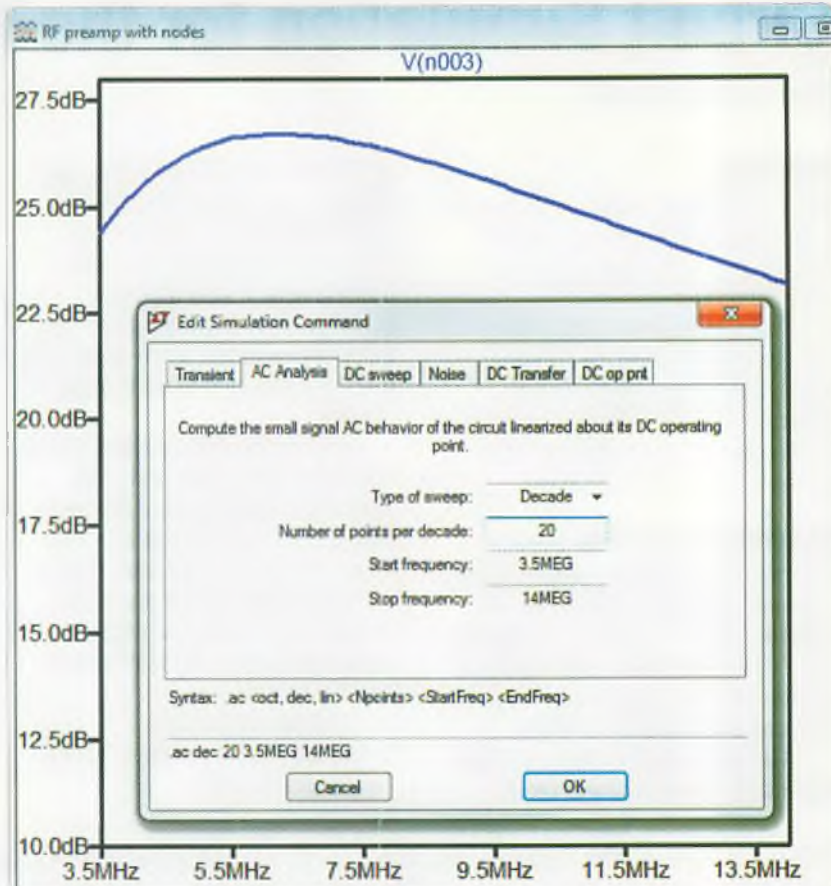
RF preamp with nodes

V(n003)

27.5dB
25.0dB
22.5dB
20.0dB
17.5dB
15.0dB
12.5dB
10.0dB

Edit Simulation Command

Transient | AC Analysis | DC sweep | Noise | DC Transfer | DC op pnt

Compute the small signal AC behavior of the circuit linearized about its DC operating point.

Type of sweep: Decade
Number of points per decade: 20
Start frequency: 3.5MEG
Stop frequency: 14MEG

Syntax: .ac <oct, dec, lin> <Npoints> <StartFreq> <EndFreq>

.ac dec 20 3.5MEG 14MEG

Cancel
OK

3.5MHz 5.5MHz 7.5MHz 9.5MHz 11.5MHz 13.5MHz